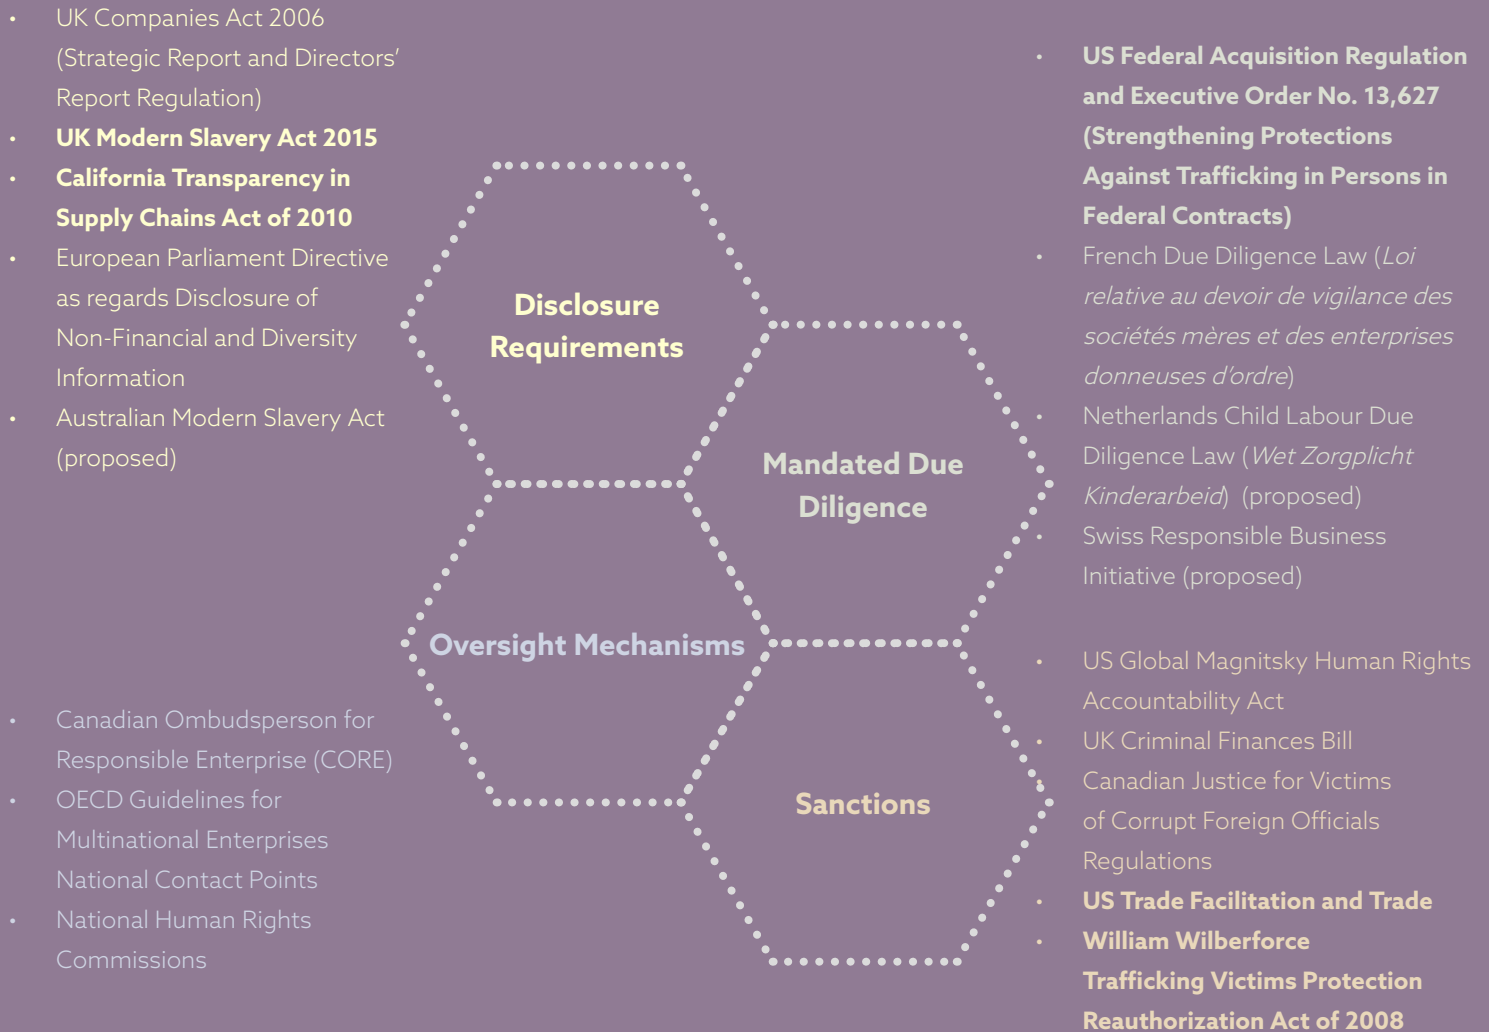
• UK Companies Act 2006 (Strategic Report and Directors' Report Regulation)
• **UK Modern Slavery Act 2015**
• **California Transparency in Supply Chains Act of 2010**
• European Parliament Directive as regards Disclosure of Non-Financial and Diversity Information
• Australian Modern Slavery Act (proposed)

Disclosure Requirements

Mandated Due Diligence

Oversight Mechanisms

Sanctions

• Canadian Ombudsperson for Responsible Enterprise (CORE)
• OECD Guidelines for Multinational Enterprises National Contact Points
• National Human Rights Commissions

• **US Federal Acquisition Regulation and Executive Order No. 13,627 (Strengthening Protections Against Trafficking in Persons in Federal Contracts)**
• French Due Diligence Law (*Loi relative au devoir de vigilance des sociétés mères et des enterprises donneuses d'ordre*)
• Netherlands Child Labour Due Diligence Law (*Wet Zorgplicht Kinderarbeid*) (proposed)
• Swiss Responsible Business Initiative (proposed)

• US Global Magnitsky Human Rights Accountability Act
• UK Criminal Finances Bill
• Canadian Justice for Victims of Corrupt Foreign Officials Regulations
• **US Trade Facilitation and Trade**
• **William Wilberforce Trafficking Victims Protection Reauthorization Act of 2008**